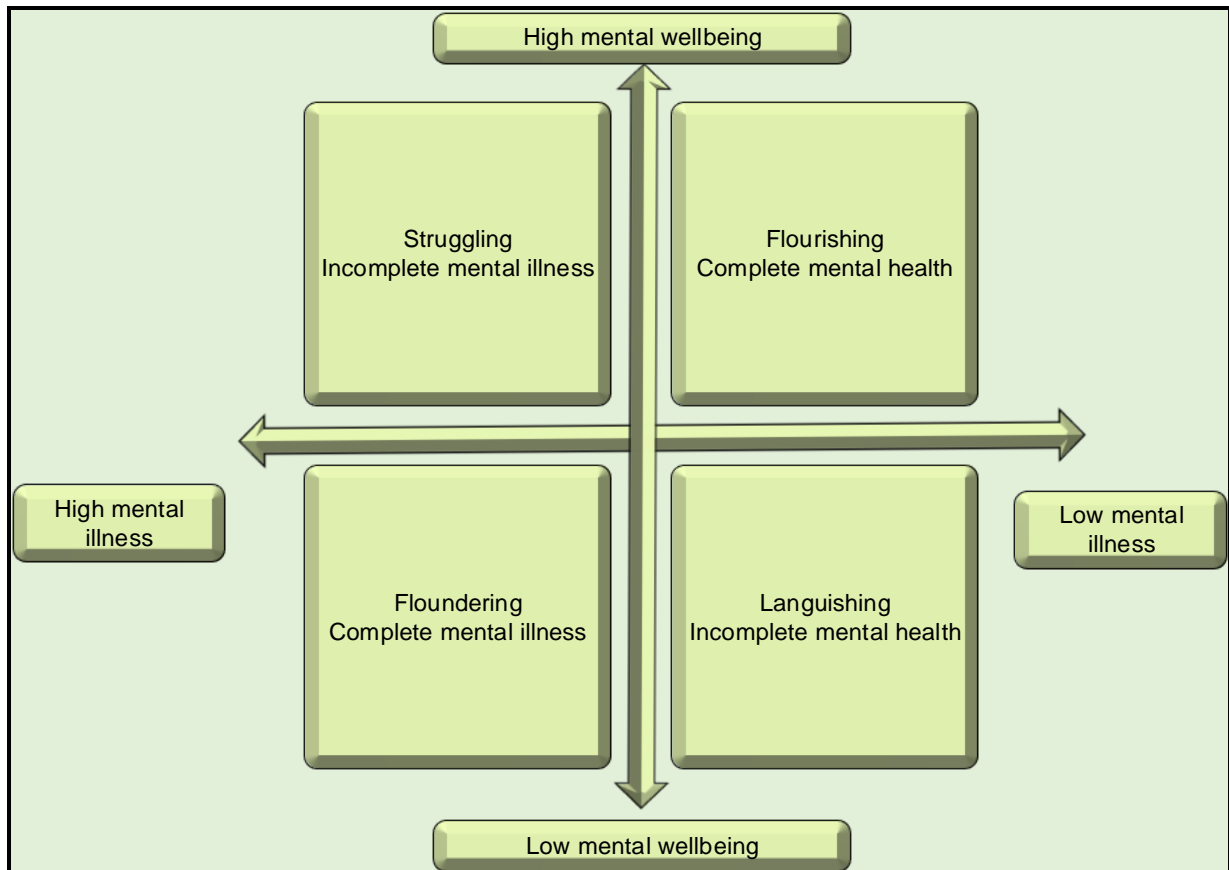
High mental wellbeing

Struggling
Incomplete mental illness

Flourishing
Complete mental health

High mental illness

Low mental illness

Floundering
Complete mental illness

Languishing
Incomplete mental health

Low mental wellbeing